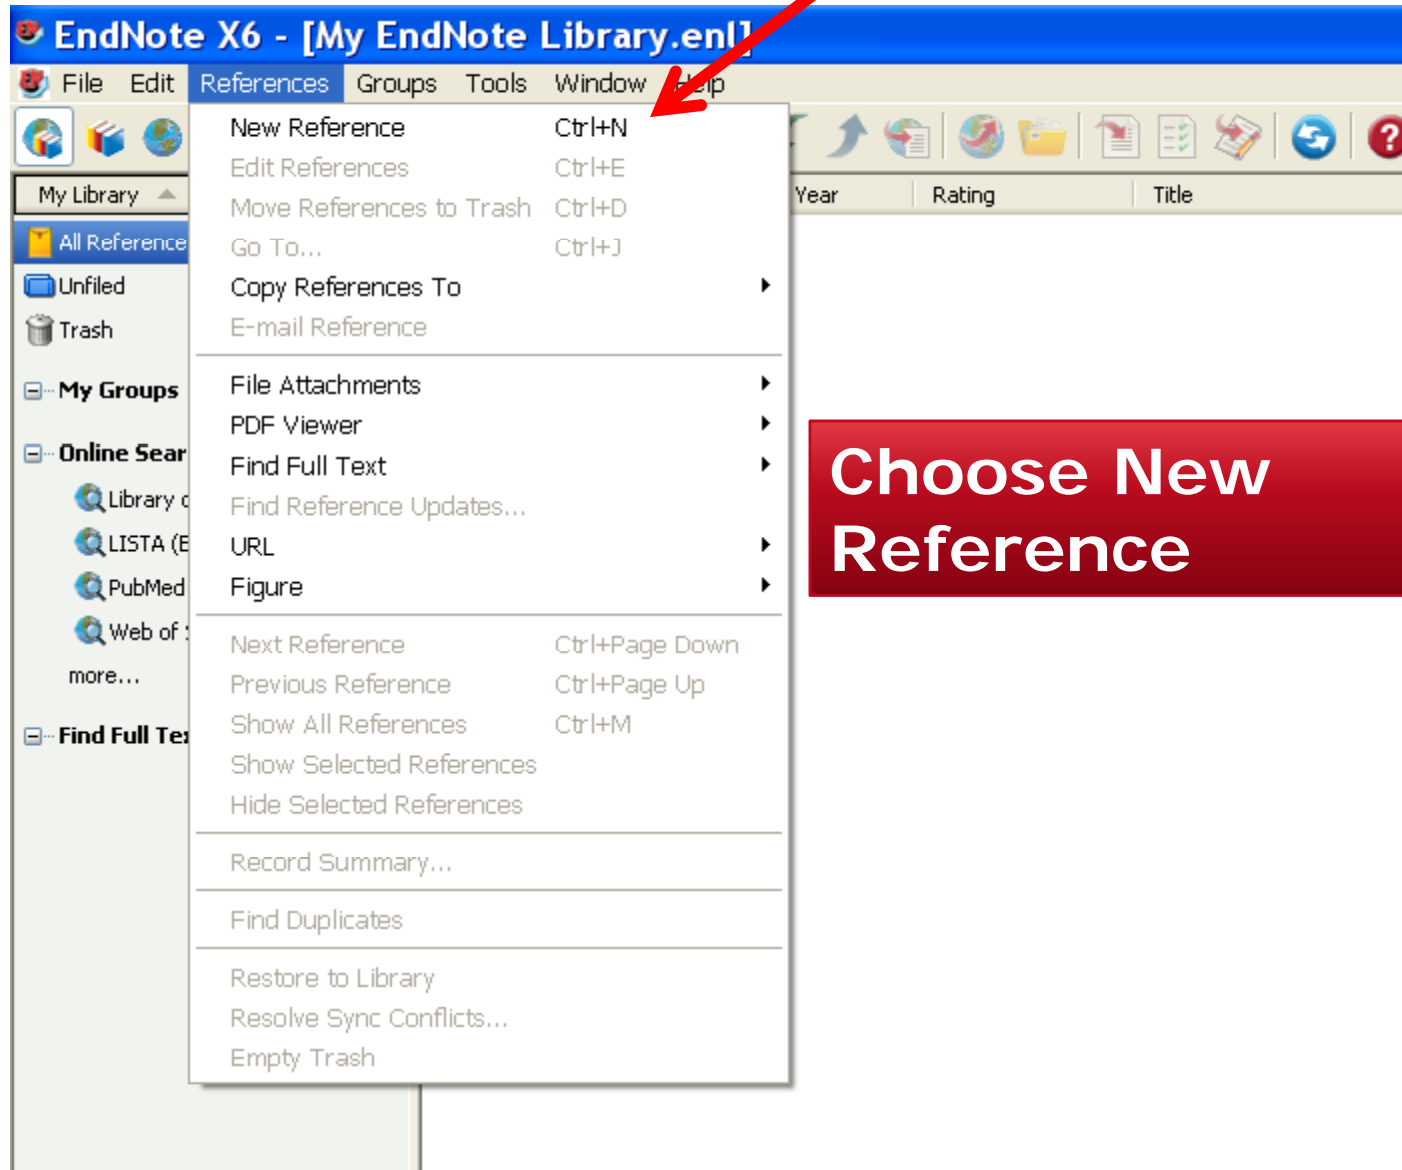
EndNote X6 - [My EndNote Library.enl]

File Edit References Groups Tools Window Help

My Library

All References
Unfiled
Trash

My Groups

Online Sear
Library c
LISTA (E
PubMed
Web of
more...

Find Full Tex

New Reference Ctrl+N
Edit References Ctrl+E
Move References to Trash Ctrl+D
Go To... Ctrl+J
Copy References To
E-mail Reference

File Attachments
PDF Viewer
Find Full Text
Find Reference Updates...
URL
Figure

Next Reference Ctrl+Page Down
Previous Reference Ctrl+Page Up
Show All References Ctrl+M
Show Selected References
Hide Selected References

Record Summary...

Find Duplicates

Restore to Library
Resolve Sync Conflicts...
Empty Trash

Year Rating Title

Choose New Reference